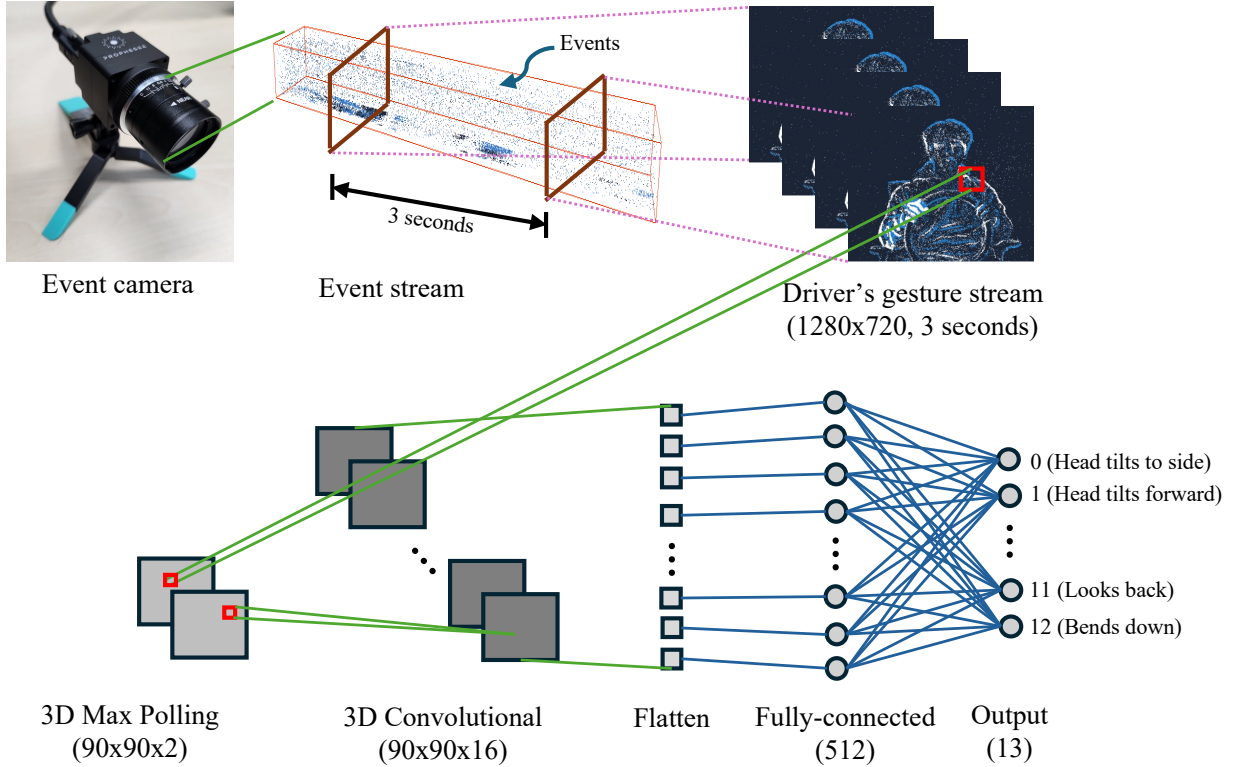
PROPHESEE

Events

3 seconds

Event camera

Event stream

Driver's gesture stream
(1280x720, 3 seconds)

0 (Head tilts to side)
1 (Head tilts forward)
11 (Looks back)
12 (Bends down)

3D Max Polling
(90x90x2)

3D Convolutional
(90x90x16)

Flatten

Fully-connected
(512)

Output
(13)